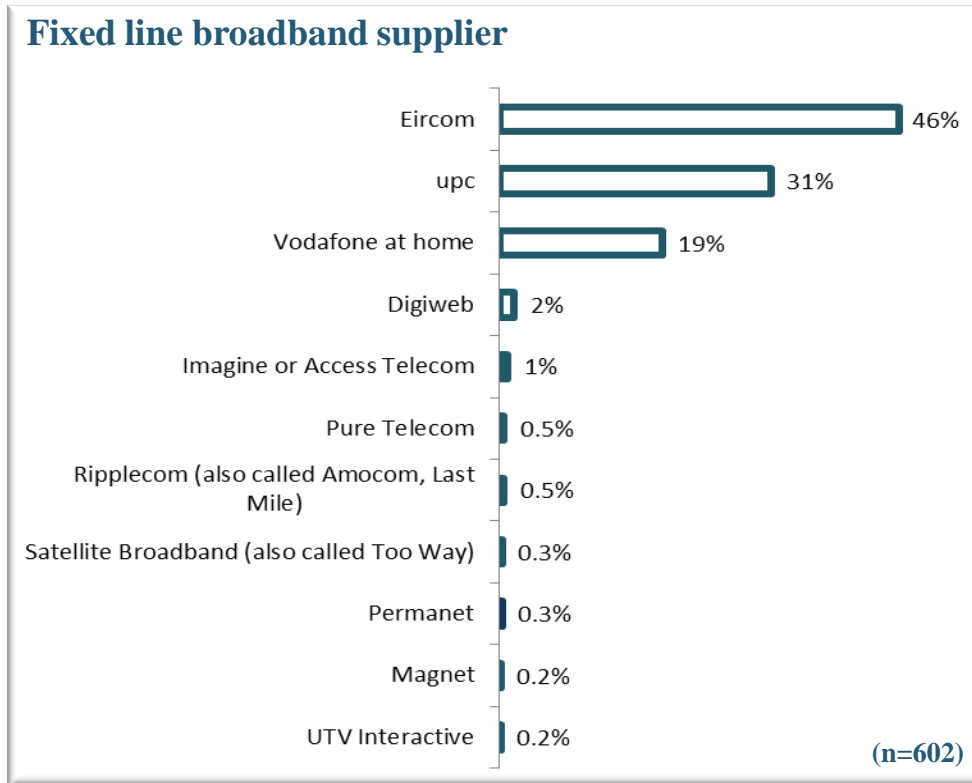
Fixed line broadband supplier

Eircom 46%

upc 31%

Vodafone at home 19%

Digiweb 2%

Imagine or Access Telecom 1%

Pure Telecom 0.5%

Ripplecom (also called Amocom, Last Mile) 0.5%

Satellite Broadband (also called Too Way) 0.3%

Permanet 0.3%

Magnet 0.2%

UTV Interactive 0.2%

(n=602)